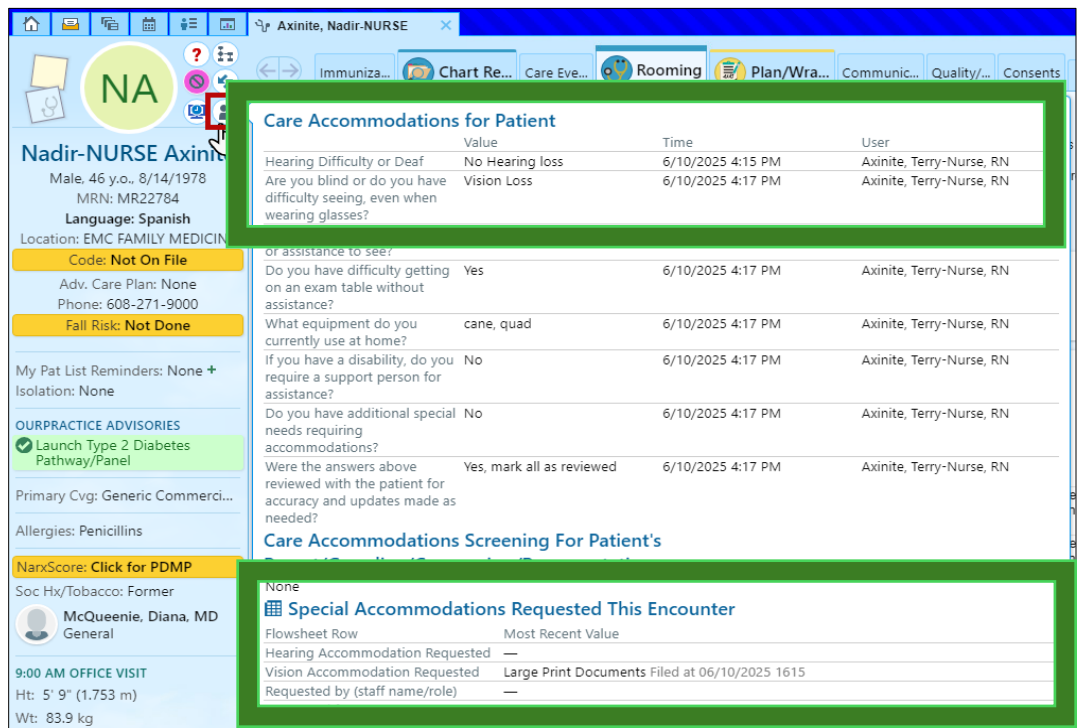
Axinite, Nadir-NURSE

NA

Immuniza... Chart Re... Care Eve... Rooming Plan/Wra... Communic... Quality/... Consents

Nadir-NURSE Axinit

Male, 46 y.o., 8/14/1978
MRN: MR22784
Language: Spanish
Location: EMC FAMILY MEDICIN
Code: Not On File
Adv. Care Plan: None
Phone: 608-271-9000
Fall Risk: Not Done

My Pat List Reminders: None +
Isolation: None

OURPRACTICE ADVISORIES
Launch Type 2 Diabetes Pathway/Panel

Primary Cvg: Generic Commerci...

Allergies: Penicillins

NarxScore: Click for PDMP
Soc Hx/Tobacco: Former

McQueenie, Diana, MD
General

9:00 AM OFFICE VISIT
Ht: 5' 9" (1.753 m)
Wt: 83.9 kg

Care Accommodations for Patient

| | Value | Time | User |
|---|---|---|---|
| Hearing Difficulty or Deaf | No Hearing loss | 6/10/2025 4:15 PM | Axinite, Terry-Nurse, RN |
| Are you blind or do you have difficulty seeing, even when wearing glasses? | Vision Loss | 6/10/2025 4:17 PM | Axinite, Terry-Nurse, RN |
| or assistance to see? | | | |
| Do you have difficulty getting on an exam table without assistance? | Yes | 6/10/2025 4:17 PM | Axinite, Terry-Nurse, RN |
| What equipment do you currently use at home? | cane, quad | 6/10/2025 4:17 PM | Axinite, Terry-Nurse, RN |
| If you have a disability, do you require a support person for assistance? | No | 6/10/2025 4:17 PM | Axinite, Terry-Nurse, RN |
| Do you have additional special needs requiring accommodations? | No | 6/10/2025 4:17 PM | Axinite, Terry-Nurse, RN |
| Were the answers above reviewed with the patient for accuracy and updates made as needed? | Yes, mark all as reviewed | 6/10/2025 4:17 PM | Axinite, Terry-Nurse, RN |

Care Accommodations Screening For Patient's

None

Special Accommodations Requested This Encounter

| Flowsheet Row | Most Recent Value |
|---|---|
| Hearing Accommodation Requested | — |
| Vision Accommodation Requested | Large Print Documents Filed at 06/10/2025 1615 |
| Requested by (staff name/role) | — |